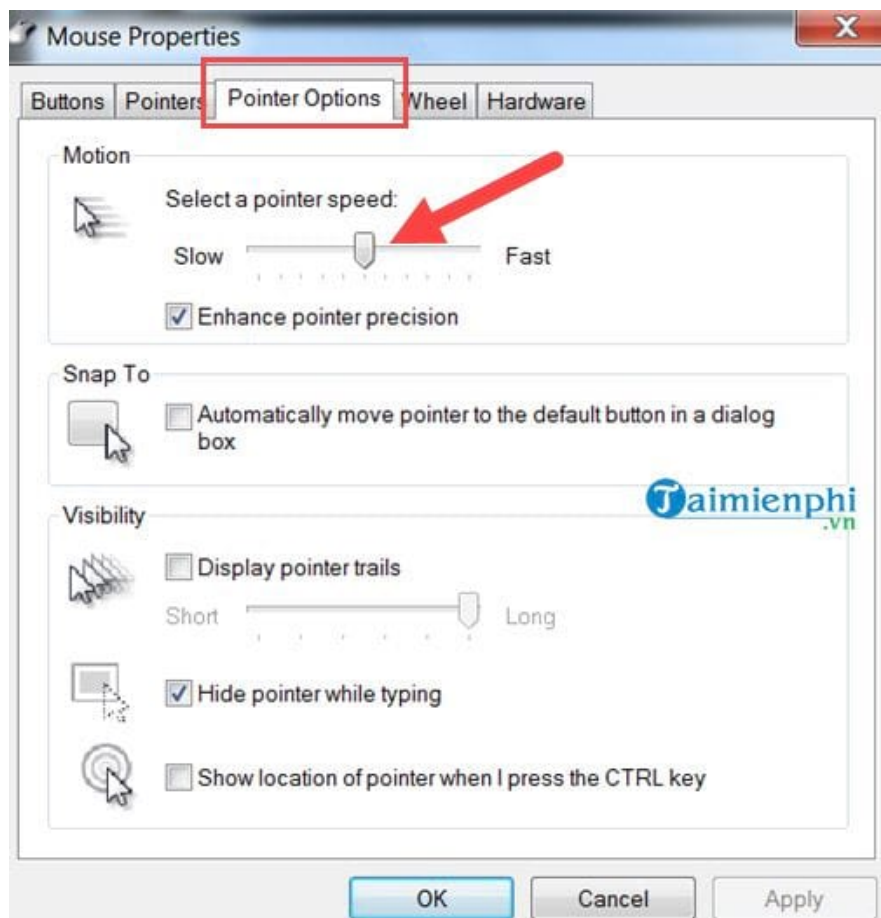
Mouse Properties

Buttons | Pointers | Pointer Options | Wheel | Hardware

Motion

Select a pointer speed:

Slow Fast

Enhance pointer precision

Snap To

Automatically move pointer to the default button in a dialog box

Visibility

Taimienphi .vn

Display pointer trails

Short Long

Hide pointer while typing

Show location of pointer when I press the CTRL key

OK Cancel Apply